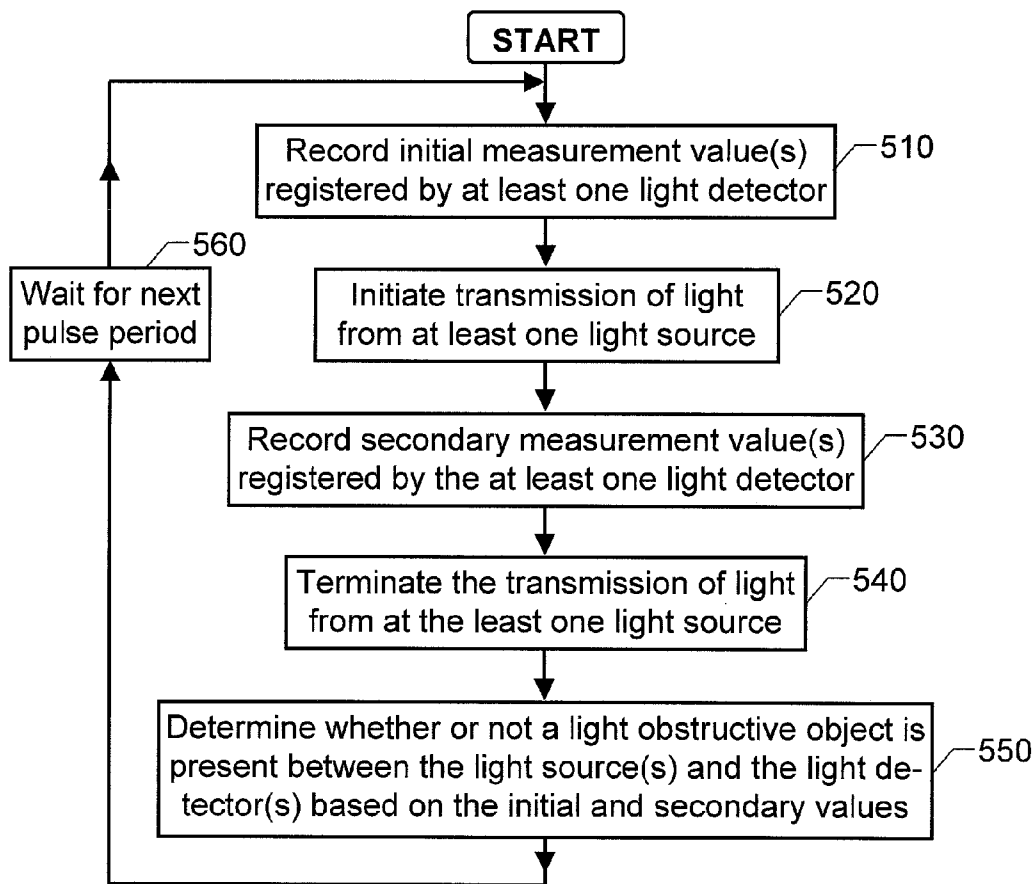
START

Record initial measurement value(s) registered by at least one light detector

510

Initiate transmission of light from at least one light source

520

Record secondary measurement value(s) registered by the at least one light detector

530

Terminate the transmission of light from at the least one light source

540

Determine whether or not a light obstructive object is present between the light source(s) and the light detector(s) based on the initial and secondary values

550

560

Wait for next pulse period